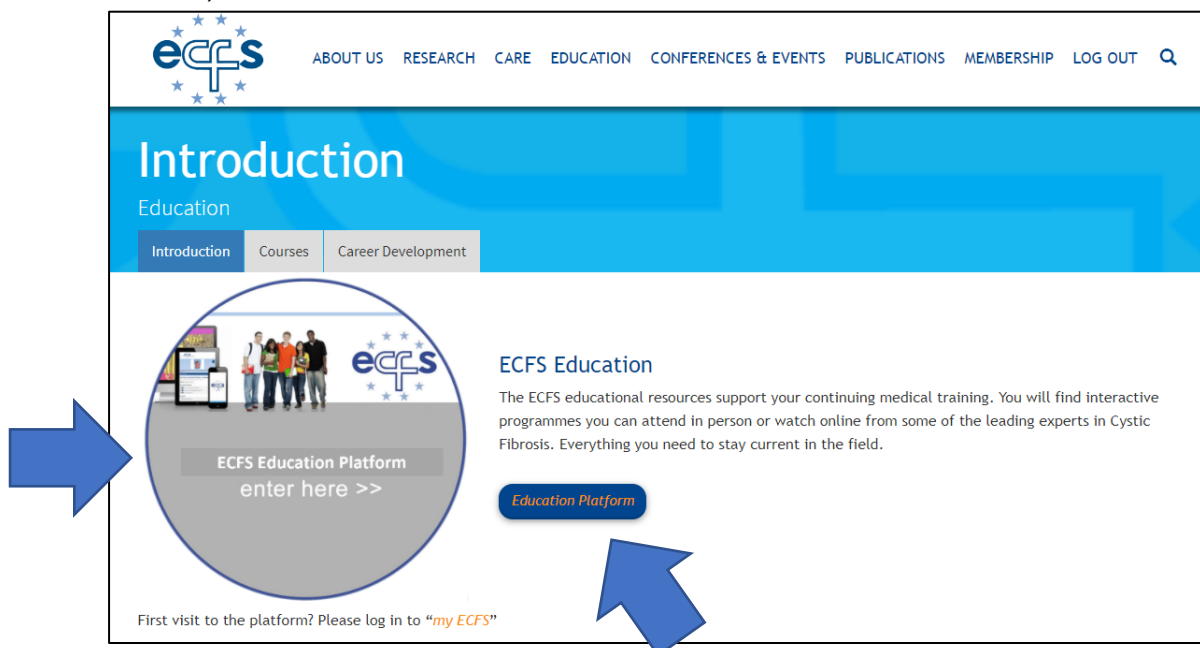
ecfs

ABOUT US RESEARCH CARE EDUCATION CONFERENCES & EVENTS PUBLICATIONS MEMBERSHIP LOG OUT

Introduction

Education

Introduction | Courses | Career Development

ecfs

ECFS Education Platform

enter here >>

ECFS Education

The ECFS educational resources support your continuing medical training. You will find interactive programmes you can attend in person or watch online from some of the leading experts in Cystic Fibrosis. Everything you need to stay current in the field.

Education Platform

First visit to the platform? Please log in to "my ECFS"